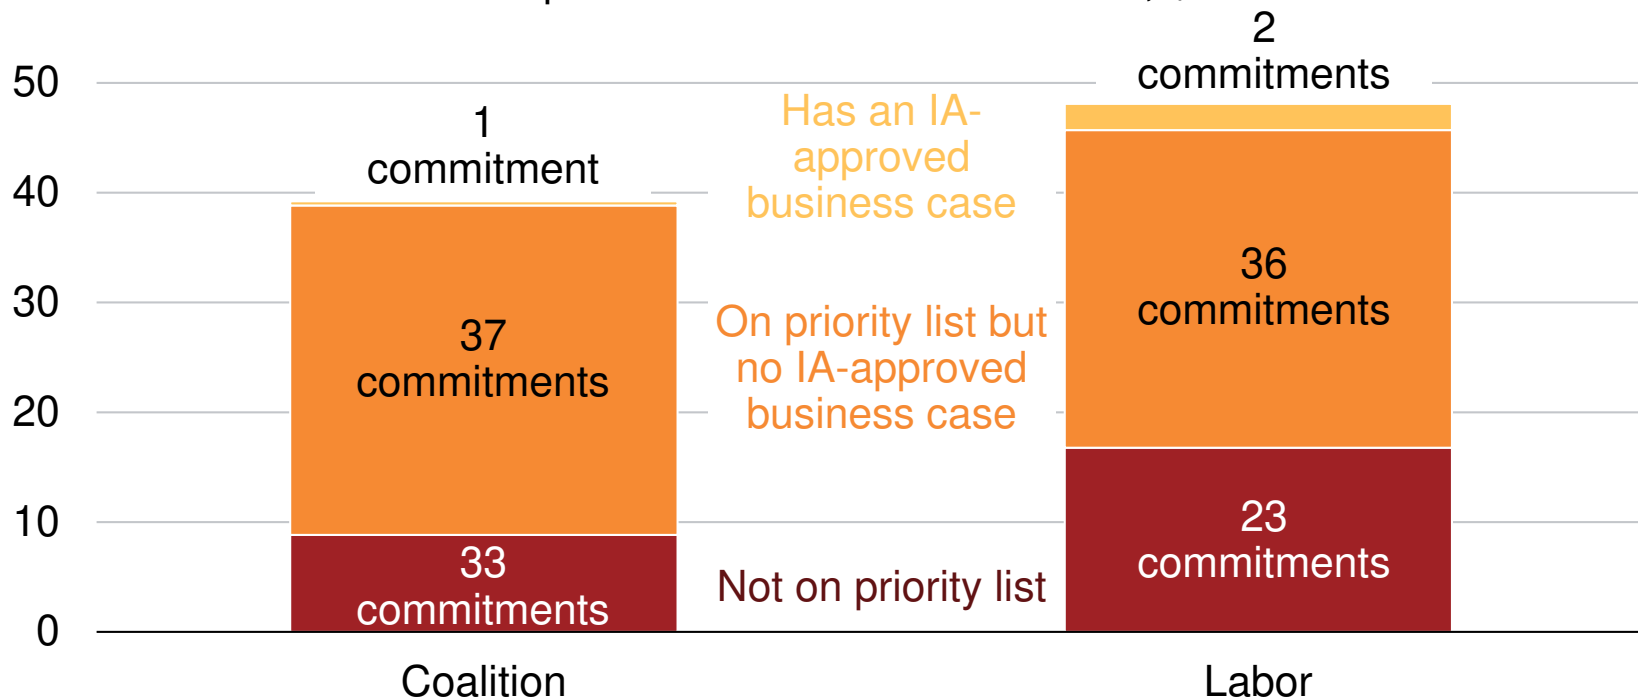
50
40
30
20
10
0

1 commitment

37 commitments

33 commitments

Has an IA-approved business case

On priority list but no IA-approved business case

Not on priority list

2 commitments

36 commitments

23 commitments

Coalition

Labor